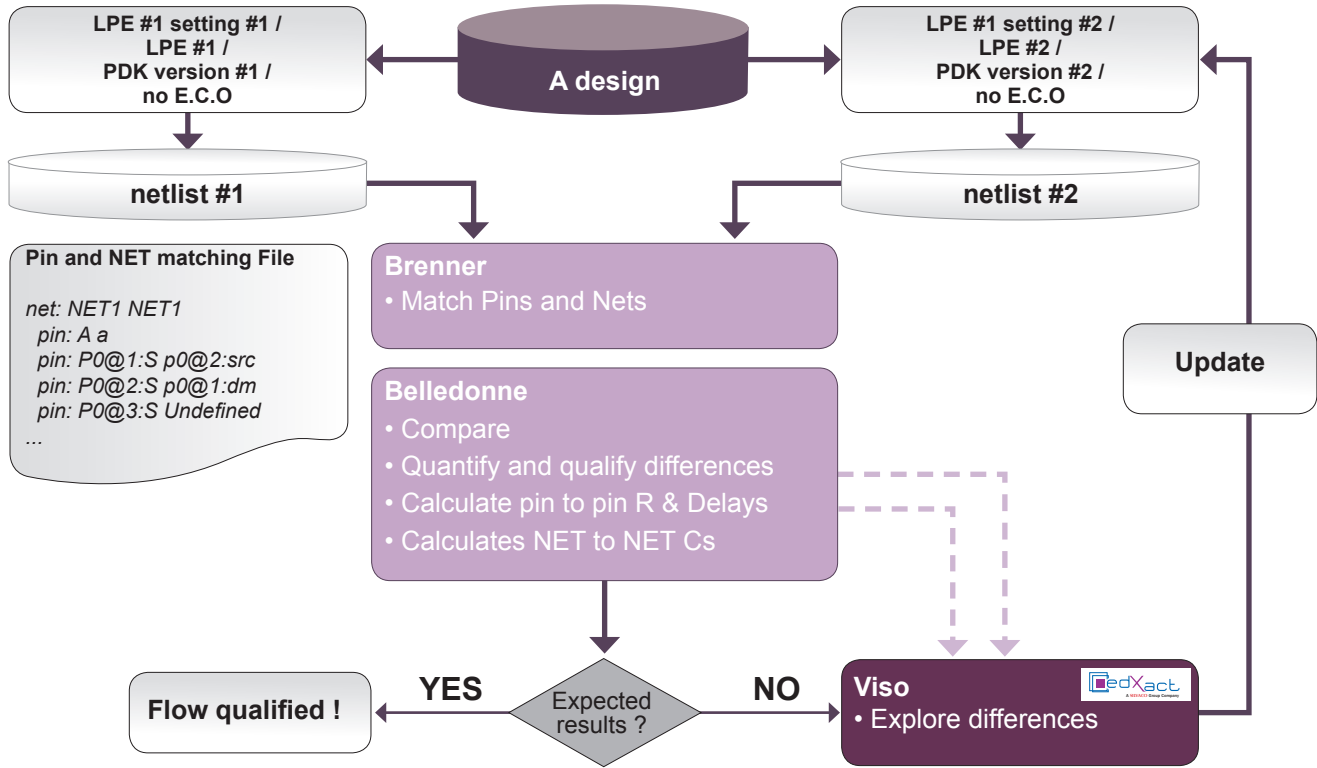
LPE #1 setting #1 /
LPE #1 /
PDK version #1 /
no E.C.O

A design

LPE #1 setting #2 /
LPE #2 /
PDK version #2 /
no E.C.O

netlist #1

netlist #2

Pin and NET matching File

net: NET1 NET1
pin: A a
pin: P0@1:S p0@2:src
pin: P0@2:S p0@1:dm
pin: P0@3:S Undefined
...

Brenner
• Match Pins and Nets

Update

Belledonne
• Compare
• Quantify and qualify differences
• Calculate pin to pin R & Delays
• Calculates NET to NET Cs

Flow qualified !

YES

Expected results ?

NO

Viso
• Explore differences

edXact
A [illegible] Group Company